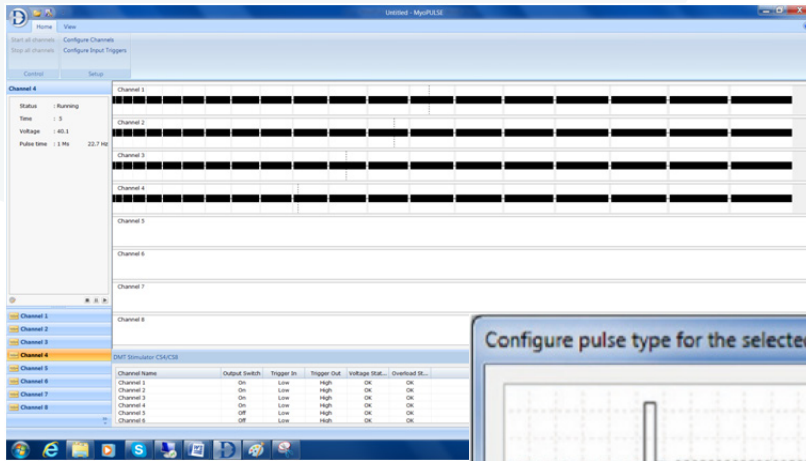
Untitled - MyoPULSE

Home View

Start all channels
Stop all channels
Configure Channels
Configure Input Triggers

Control Setup

Channel 4

Status : Running
Time : 5
Voltage : 40.1
Pulse time : 1 Ms 22.7 Hz

Channel 1
Channel 2
Channel 3
Channel 4
Channel 5
Channel 6
Channel 7
Channel 8

Channel 1
Channel 2
Channel 3
Channel 4
Channel 5
Channel 6
Channel 7
Channel 8

DMT Stimulator CS4/CS8

| Channel Name | Output Switch | Trigger In | Trigger Out | Voltage Stat... | Overload St... |
|---|---|---|---|---|---|
| Channel 1 | On | Low | High | OK | OK |
| Channel 2 | On | Low | High | OK | OK |
| Channel 3 | On | Low | High | OK | OK |
| Channel 4 | On | Low | High | OK | OK |
| Channel 5 | Off | Low | High | OK | OK |
| Channel 6 | Off | Low | High | OK | OK |

Configure pulse type for the selecte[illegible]